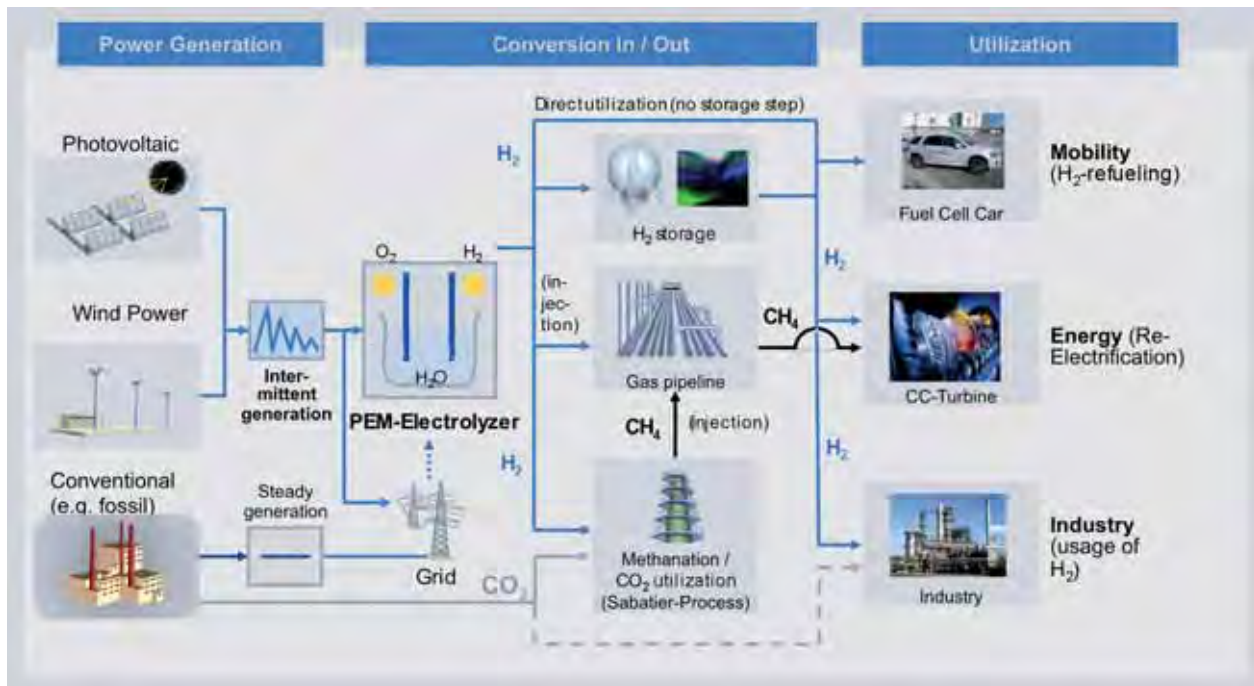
Power Generation

Conversion In / Out

Utilization

Directutilization (no storage step)

Photovoltaic

Wind Power

Intermittent generation

Conventional (e.g. fossil)

Steady generation

$H_2$

$O_2$

$H_2$

$H_2O$

PEM-Electrolyzer

Grid

$H_2$ storage

(injection)

Gas pipeline

$CH_4$

$CH_4$

(injection)

$H_2$

$CO_2$

Methanation / $CO_2$ utilization (Sabatier-Process)

$H_2$

$H_2$

Fuel Cell Car

Mobility ($H_2$-refueling)

CC-Turbine

Energy (Re-Electrification)

Industry

Industry (usage of $H_2$)